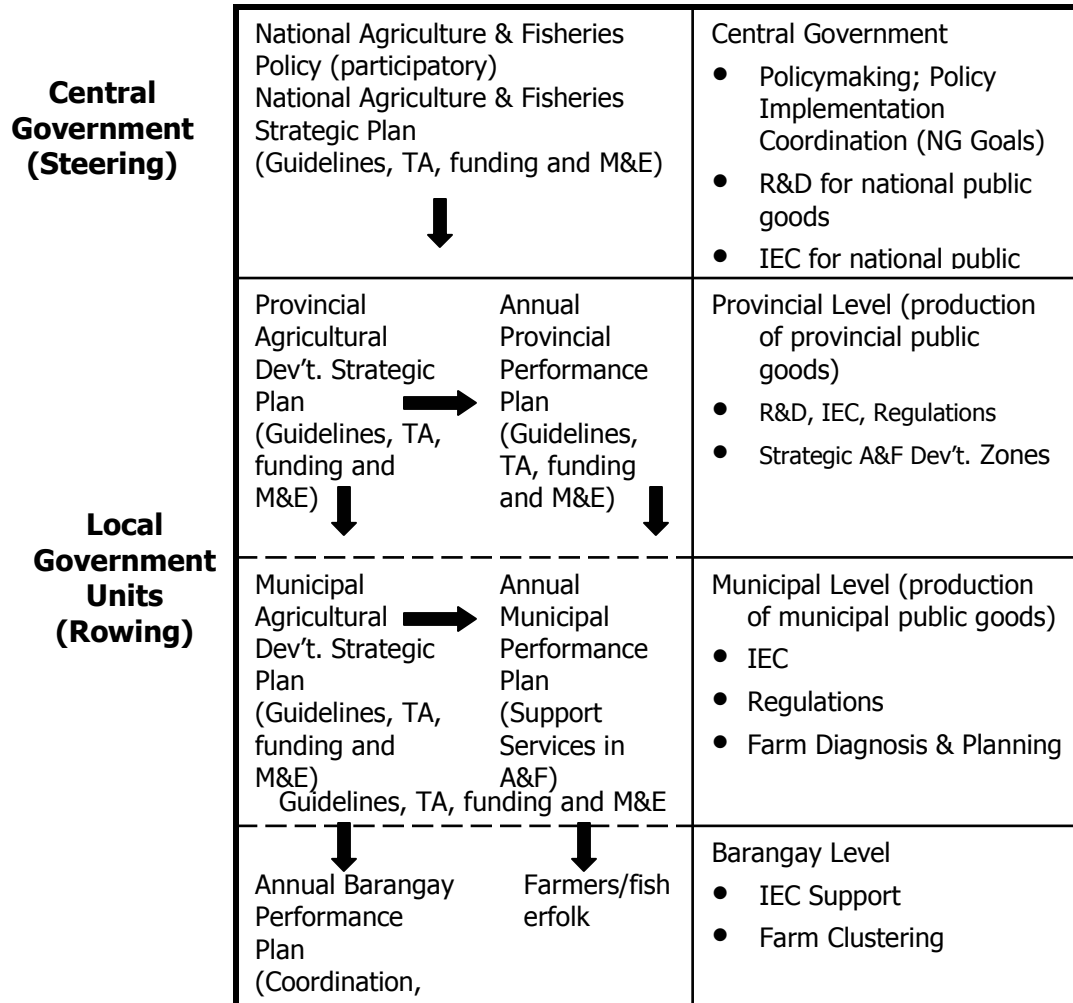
Central Government (Steering)

Local Government Units (Rowing)

National Agriculture & Fisheries Policy (participatory)
National Agriculture & Fisheries Strategic Plan
(Guidelines, TA, funding and M&E)

Central Government
- Policymaking; Policy Implementation Coordination (NG Goals)
- R&D for national public goods
- IEC for national public

Provincial Agricultural Dev't. Strategic Plan (Guidelines, TA, funding and M&E)

Annual Provincial Performance Plan (Guidelines, TA, funding and M&E)

Provincial Level (production of provincial public goods)
- R&D, IEC, Regulations
- Strategic A&F Dev't. Zones

Municipal Agricultural Dev't. Strategic Plan (Guidelines, TA, funding and M&E)

Annual Municipal Performance Plan (Support Services in A&F)

Guidelines, TA, funding and M&E

Municipal Level (production of municipal public goods)
- IEC
- Regulations
- Farm Diagnosis & Planning

Annual Barangay Performance Plan (Coordination,

Farmers/fisherfolk

Barangay Level
- IEC Support
- Farm Clustering